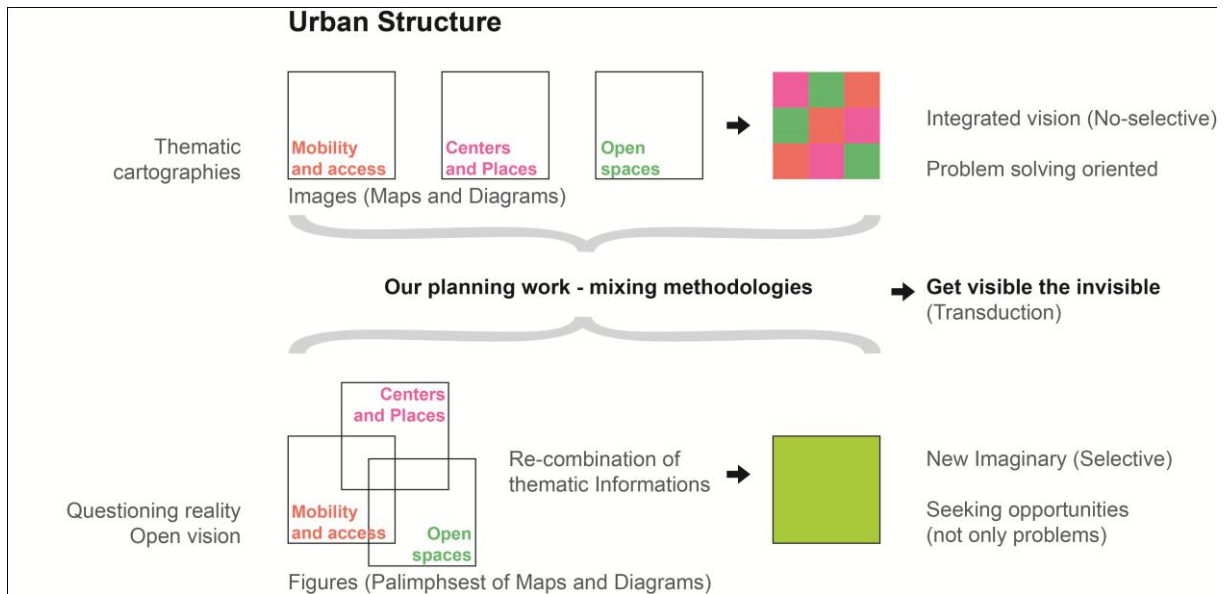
Urban Structure

Thematic cartographies

Mobility and access

Centers and Places

Open spaces

Images (Maps and Diagrams)

Integrated vision (No-selective)

Problem solving oriented

Our planning work - mixing methodologies

Get visible the invisible
(Transduction)

Centers and Places

Mobility and access

Open spaces

Re-combination of thematic Informations

New Imaginary (Selective)

Seeking opportunities (not only problems)

Questioning reality
Open vision

Figures (Palimphsest of Maps and Diagrams)